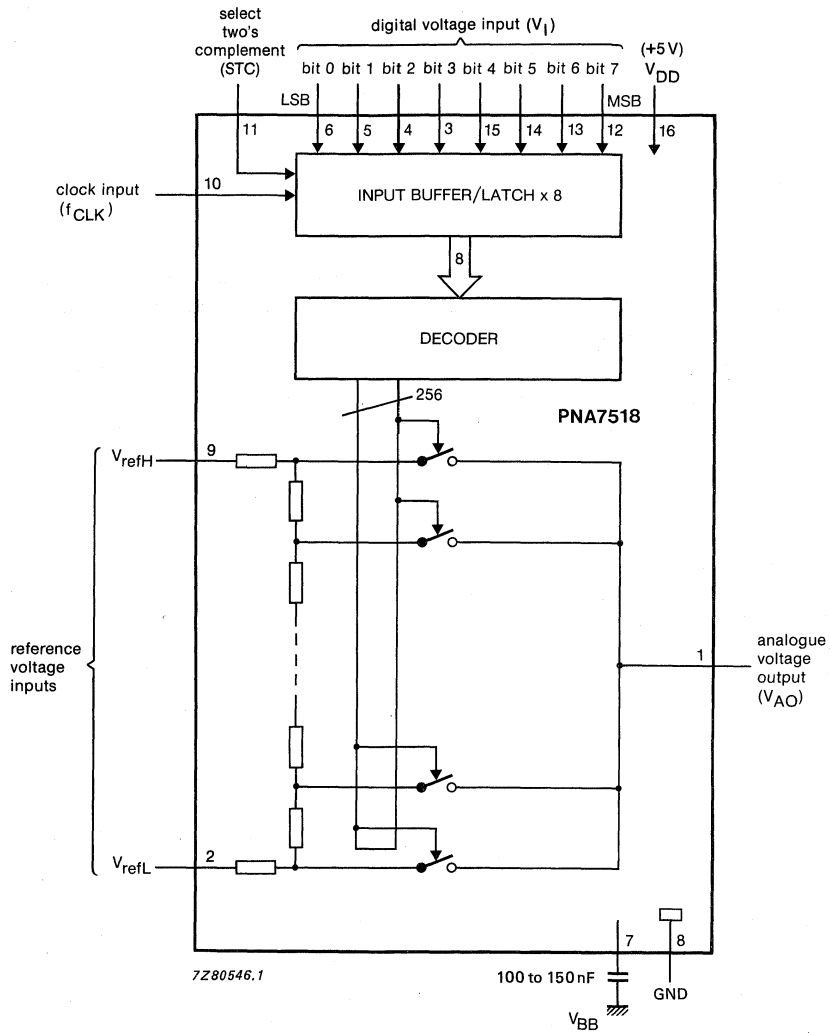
select two's complement (STC)

digital voltage input ($V_I$)

bit 0 bit 1 bit 2 bit 3 bit 4 bit 5 bit 6 bit 7

(+5 V) $V_{DD}$

LSB

MSB

11 6 5 4 3 15 14 13 12 16

clock input ($f_{CLK}$)

10

INPUT BUFFER/LATCH x 8

8

DECODER

256

PNA7518

$V_{refH}$

9

reference voltage inputs

analogue voltage output ($V_{AO}$)

1

$V_{refL}$

2

7 8

7Z80546.1

100 to 150 nF

GND

$V_{BB}$